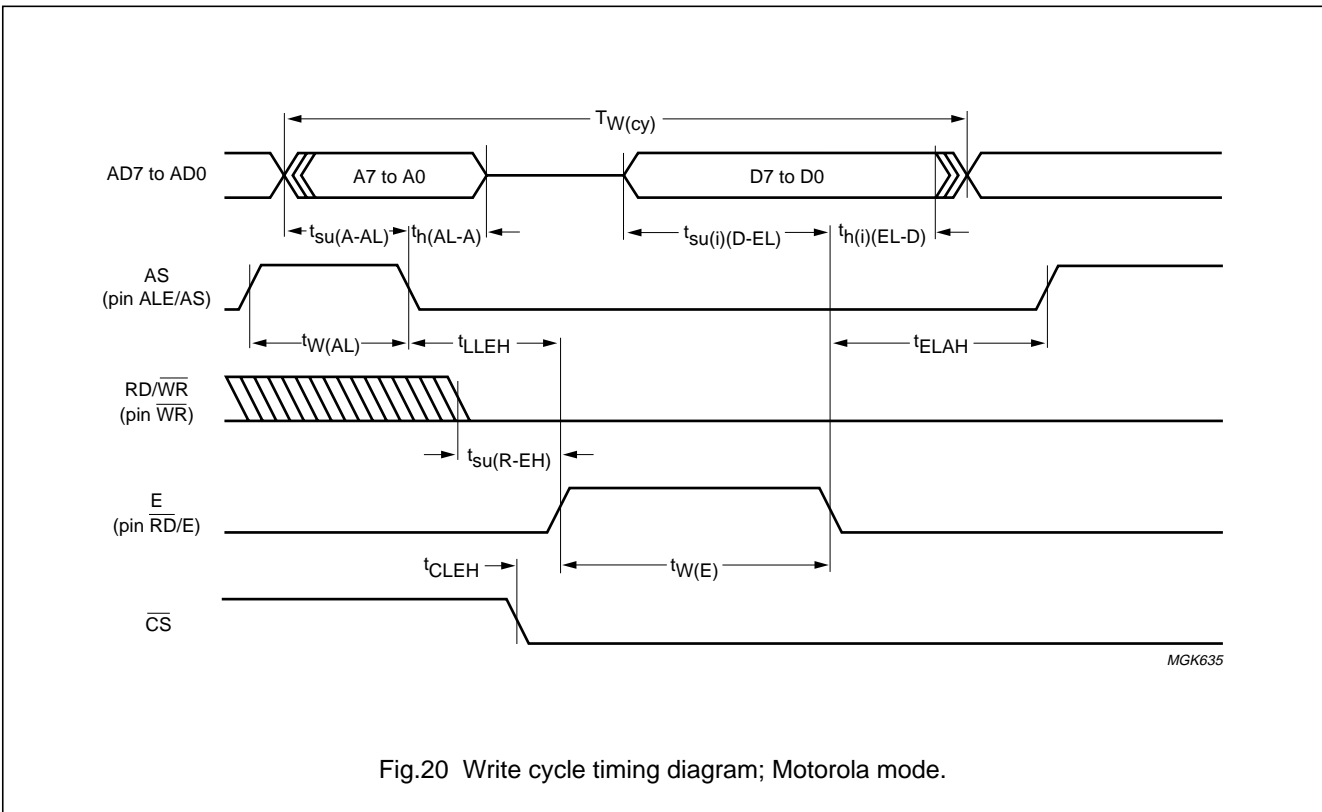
$T_{W(cy)}$

AD7 to AD0

A7 to A0

D7 to D0

$t_{su(A-AL)}$

$t_{h(AL-A)}$

$t_{su(i)(D-EL)}$

$t_{h(i)(EL-D)}$

AS
(pin ALE/AS)

$t_{W(AL)}$

$t_{LLEH}$

$t_{ELAH}$

RD/$\overline{WR}$
(pin $\overline{WR}$)

$t_{su(R-EH)}$

E
(pin $\overline{RD}$/E)

$t_{CLEH}$

$t_{W(E)}$

$\overline{CS}$

MGK635

Fig.20 Write cycle timing diagram; Motorola mode.